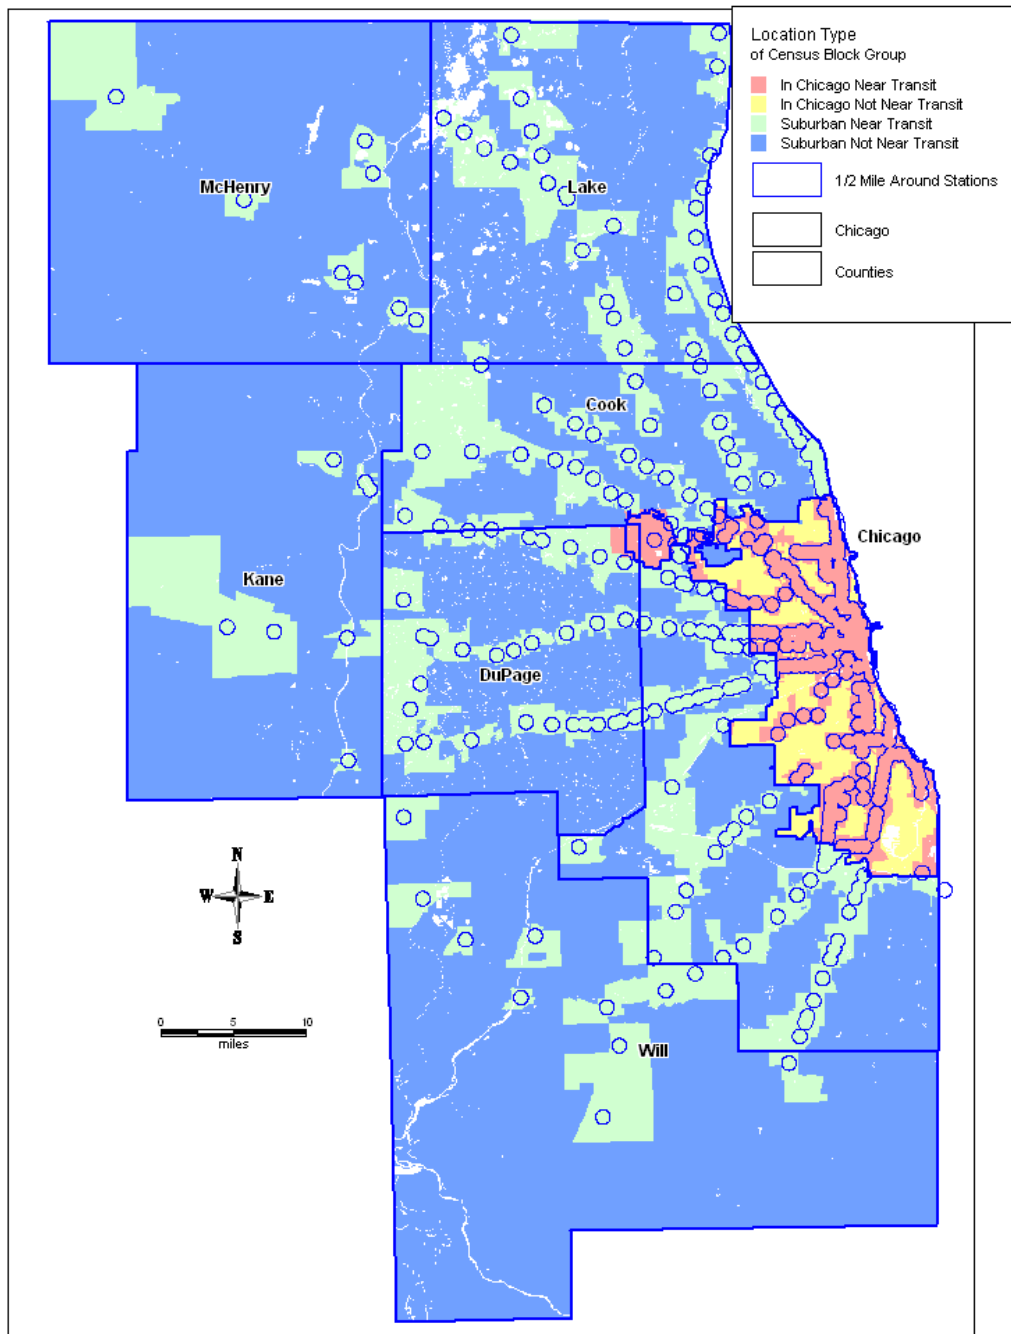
Location Type
of Census Block Group
In Chicago Near Transit
In Chicago Not Near Transit
Suburban Near Transit
Suburban Not Near Transit
1/2 Mile Around Stations
Chicago
Counties

McHenry
Lake
Cook
Chicago
Kane
DuPage
Will

N
W
E
S

0 5 10
miles